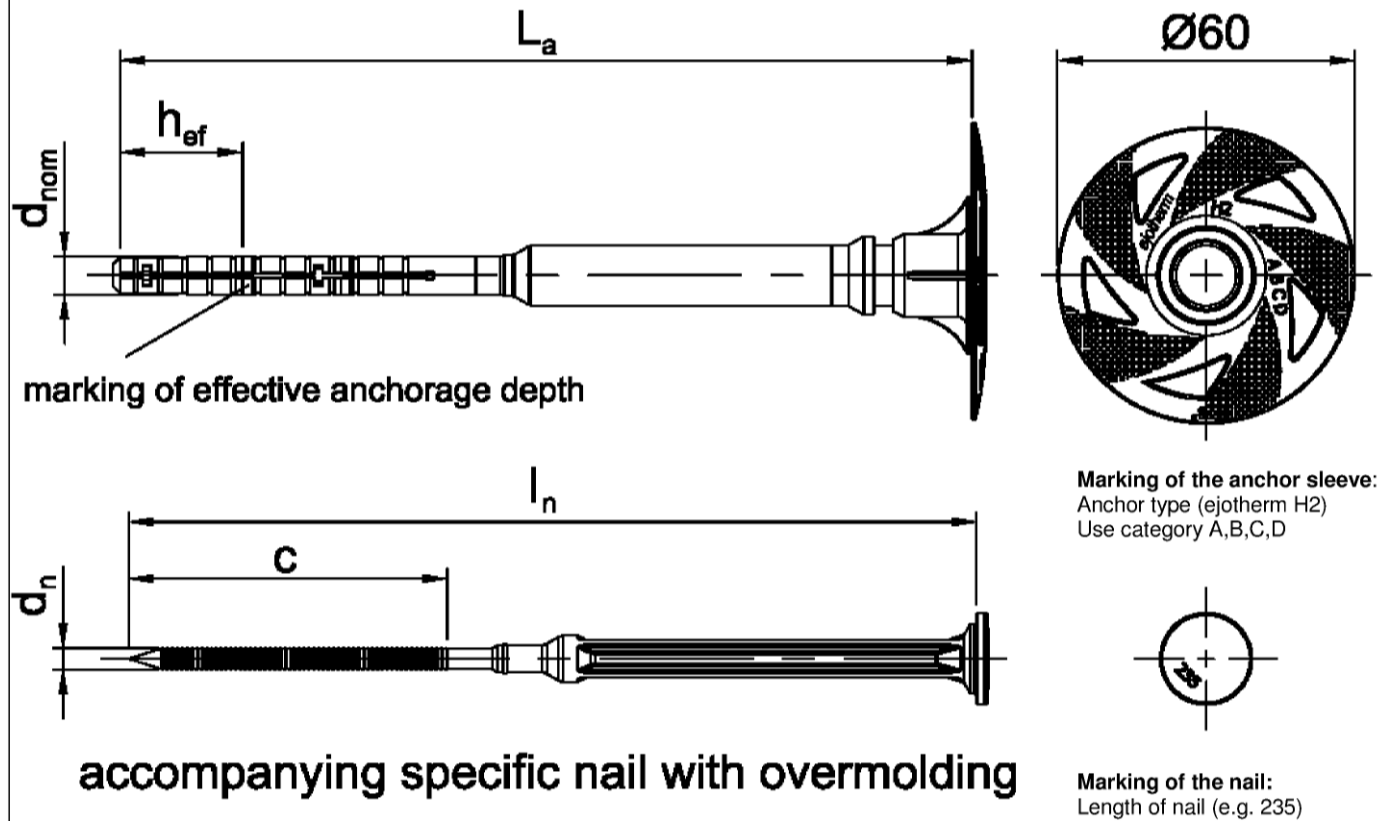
$L_a$

$h_{ef}$

$d_{nom}$

marking of effective anchorage depth

Ø60

ejotherm H2

A B C D

$l_n$

c

$d_n$

235

accompanying specific nail with overmolding

**Marking of the anchor sleeve:**
Anchor type (ejotherm H2)
Use category A,B,C,D

**Marking of the nail:**
Length of nail (e.g. 235)